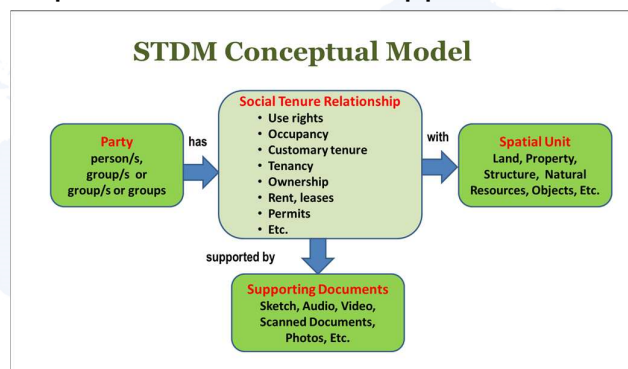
STDM Conceptual Model

Party
person/s, group/s or group/s or groups

has

Social Tenure Relationship
• Use rights
• Occupancy
• Customary tenure
• Tenancy
• Ownership
• Rent, leases
• Permits
• Etc.

with

Spatial Unit
Land, Property, Structure, Natural Resources, Objects, Etc.

supported by

Supporting Documents
Sketch, Audio, Video, Scanned Documents, Photos, Etc.